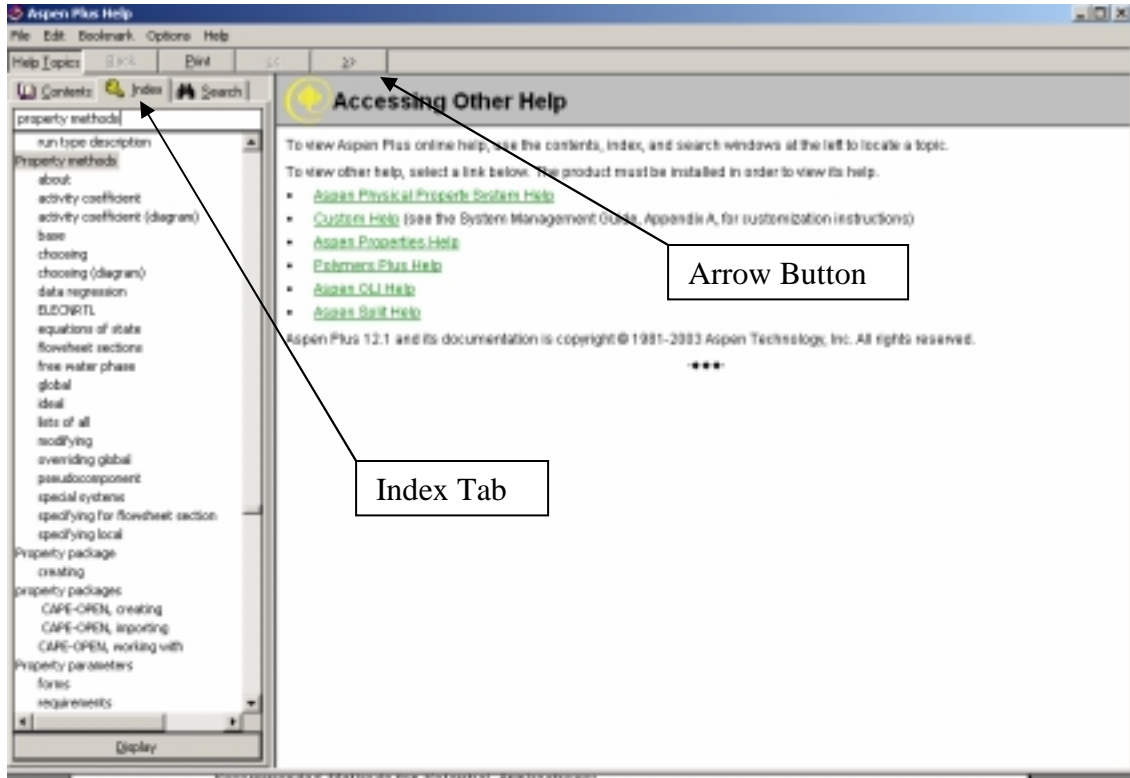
Aspen Plus Help

File Edit Bookmark Options Help

Help Topics Back Print << >>

Contents Index Search

property methods

run type description
Property methods
about
activity coefficient
activity coefficient (diagram)
base
choosing
choosing (diagram)
data regression
ELECNRTL
equations of state
flowsheet sections
free water phase
global
ideal
lists of all
modifying
overriding global
pseudocomponent
special systems
specifying for flowsheet section
specifying local
Property package
creating
property packages
CAPE-OPEN, creating
CAPE-OPEN, importing
CAPE-OPEN, working with
Property parameters
forms
requirements

Display

Accessing Other Help

To view Aspen Plus online help, use the contents, index, and search windows at the left to locate a topic.

To view other help, select a link below. The product must be installed in order to view its help.

- Aspen Physical Property System Help
- Custom Help (see the System Management Guide, Appendix A, for customization instructions)
- Aspen Properties Help
- Polymers Plus Help
- Aspen OLI Help
- Aspen Split Help

Aspen Plus 12.1 and its documentation is copyright © 1981-2003 Aspen Technology, Inc. All rights reserved.

\*\*\*

Arrow Button

Index Tab